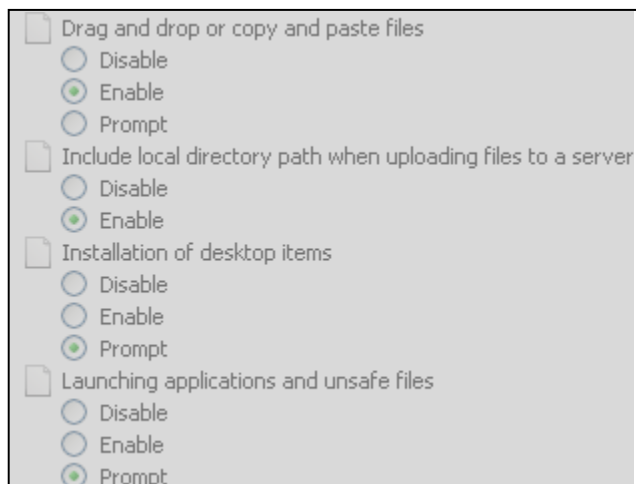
Drag and drop or copy and paste files
Disable
Enable
Prompt
Include local directory path when uploading files to a server
Disable
Enable
Installation of desktop items
Disable
Enable
Prompt
Launching applications and unsafe files
Disable
Enable
Prompt